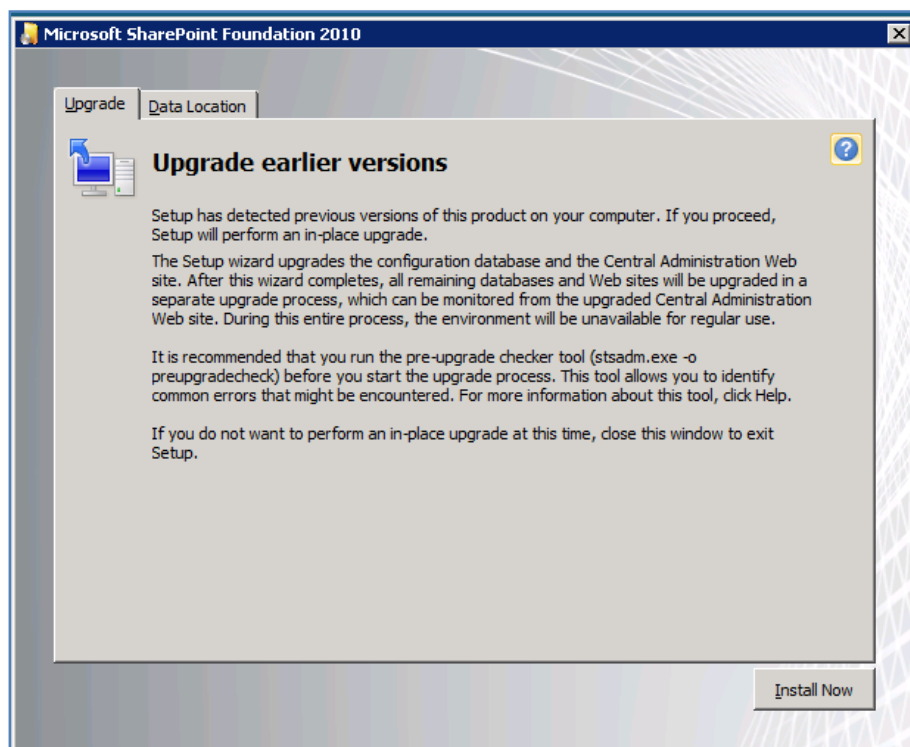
Microsoft SharePoint Foundation 2010

Upgrade

Data Location

Upgrade earlier versions

Setup has detected previous versions of this product on your computer. If you proceed, Setup will perform an in-place upgrade.

The Setup wizard upgrades the configuration database and the Central Administration Web site. After this wizard completes, all remaining databases and Web sites will be upgraded in a separate upgrade process, which can be monitored from the upgraded Central Administration Web site. During this entire process, the environment will be unavailable for regular use.

It is recommended that you run the pre-upgrade checker tool (stsadm.exe -o preupgradecheck) before you start the upgrade process. This tool allows you to identify common errors that might be encountered. For more information about this tool, click Help.

If you do not want to perform an in-place upgrade at this time, close this window to exit Setup.

Install Now